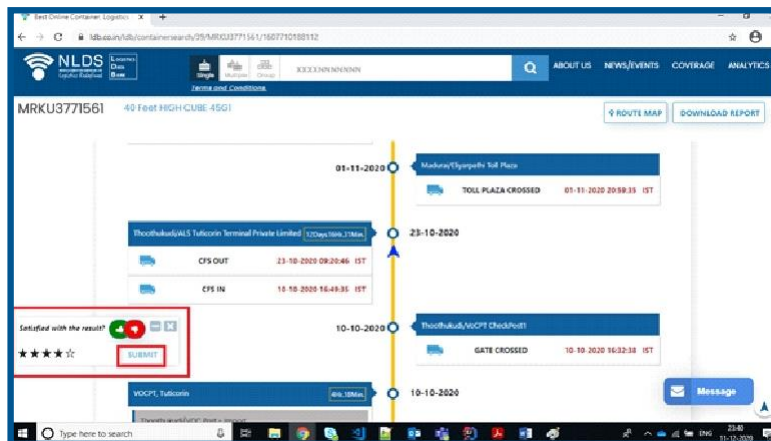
Best Online Container Logistics ×  +

← → C  ldb.co.in/ldb/containersearch/39/MRKU3771561/1607710188132

NLDS Logistics Data Bank

Single  Multiple  Group

XXXXNNNNNNN

Terms and Conditions

ABOUT US  NEWS/EVENTS  COVERAGE  ANALYTICS

MRKU3771561  40 Feet HIGH CUBE 45G1

ROUTE MAP  DOWNLOAD REPORT

01-11-2020

Madurai/Elyarpathi Toll Plaza

TOLL PLAZA CROSSED  01-11-2020 20:58:35 IST

Thoothukudi/ALS Tuticorin Terminal Private Limited  12Days 16Hr, 31Min

23-10-2020

CFS OUT  23-10-2020 09:20:46 IST

CFS IN  10-10-2020 16:49:35 IST

Satisfied with the result?

★★★★☆

SUBMIT

10-10-2020

Thoothukudi/VOCPT CheckPost1

GATE CROSSED  10-10-2020 16:32:38 IST

VOCPT, Tuticorin  4Hr, 18Min

10-10-2020

Message

Type here to search

ENG  23:40  11-12-2020